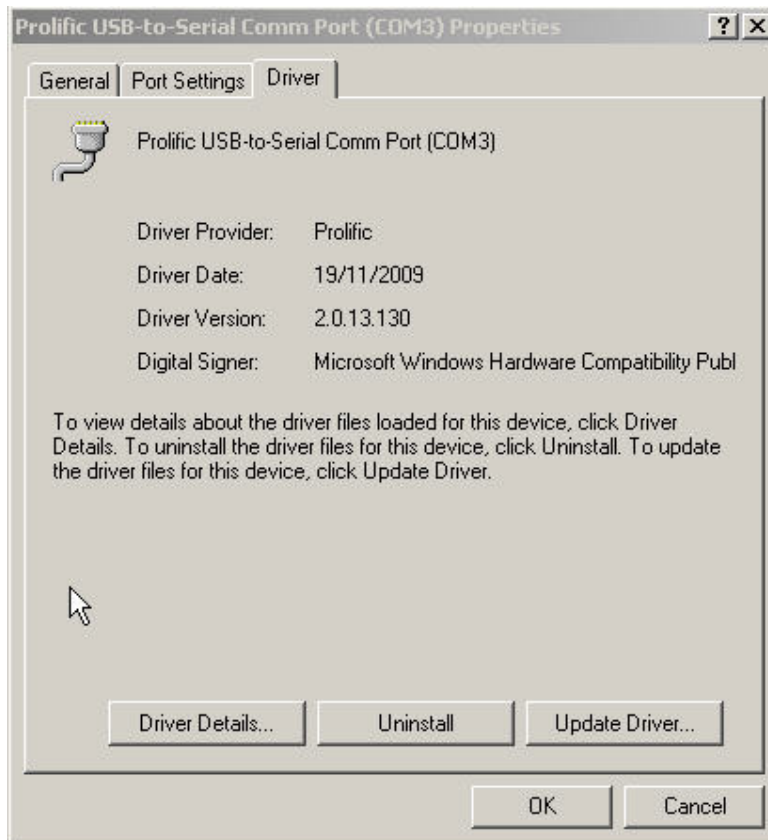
Prolific USB-to-Serial Comm Port (COM3) Properties ? X

General | Port Settings | Driver

Prolific USB-to-Serial Comm Port (COM3)

Driver Provider: Prolific

Driver Date: 19/11/2009

Driver Version: 2.0.13.130

Digital Signer: Microsoft Windows Hardware Compatibility Publ

To view details about the driver files loaded for this device, click Driver Details. To uninstall the driver files for this device, click Uninstall. To update the driver files for this device, click Update Driver.

Driver Details... Uninstall Update Driver...

OK Cancel